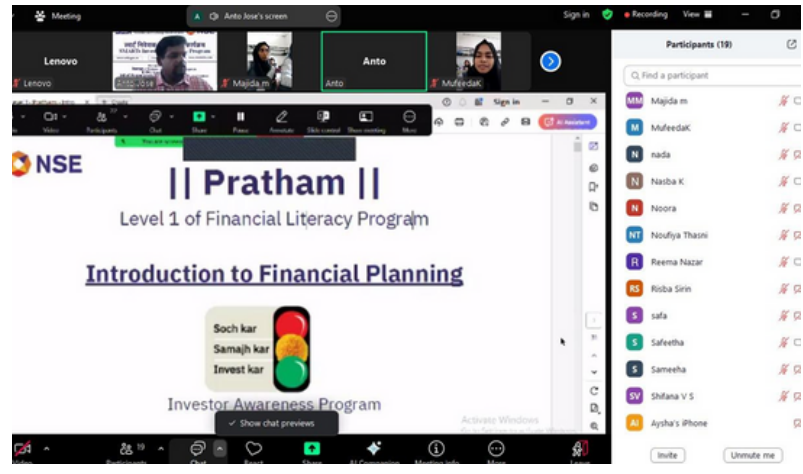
Meeting
A Anto Jose's screen
Sign in
Recording
View

Lenovo
Lenovo
Majida m
Anto
Anto
MufeedaK

Participants (19)
Find a participant
MM Majida m
M MufeedaK
N nada
N Nasba K
N Noora
NT Noufiya Thasni
R Reema Nazar
RS Risba Sirin
S safa
S Safeetha
S Sameeha
SV Shifana V S
AI Aysha's iPhone
Invite
Unmute me

Video
Participants
Chat
Share
Pause
Annotate
Slide control
Share meeting
More
Sign in
AI Assistant

NSE
|| Pratham ||
Level 1 of Financial Literacy Program
Introduction to Financial Planning
Soch kar
Samajh kar
Invest kar
Investor Awareness Program
Show chat previews
Activate Windows

Video
Participants 19
Chat
React
Share
AI Companion
Meeting info
More
Leave